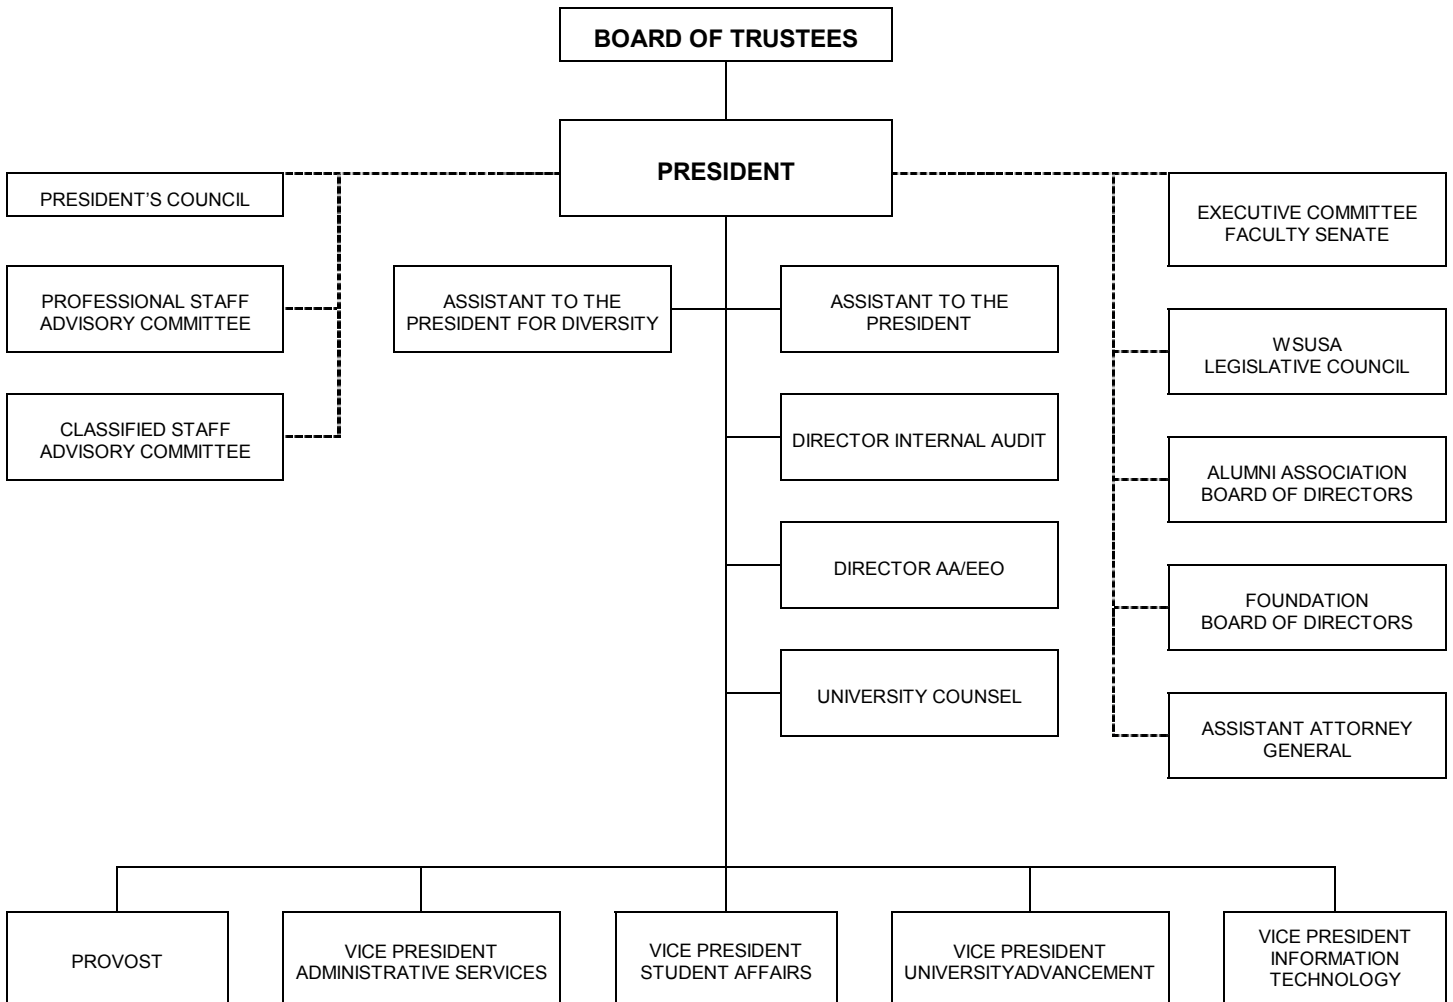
BOARD OF TRUSTEES

PRESIDENT

PRESIDENT'S COUNCIL

PROFESSIONAL STAFF ADVISORY COMMITTEE

CLASSIFIED STAFF ADVISORY COMMITTEE

ASSISTANT TO THE PRESIDENT FOR DIVERSITY

ASSISTANT TO THE PRESIDENT

DIRECTOR INTERNAL AUDIT

DIRECTOR AA/EEO

UNIVERSITY COUNSEL

EXECUTIVE COMMITTEE FACULTY SENATE

WSUSA LEGISLATIVE COUNCIL

ALUMNI ASSOCIATION BOARD OF DIRECTORS

FOUNDATION BOARD OF DIRECTORS

ASSISTANT ATTORNEY GENERAL

PROVOST

VICE PRESIDENT ADMINISTRATIVE SERVICES

VICE PRESIDENT STUDENT AFFAIRS

VICE PRESIDENT UNIVERSITYADVANCEMENT

VICE PRESIDENT INFORMATION TECHNOLOGY